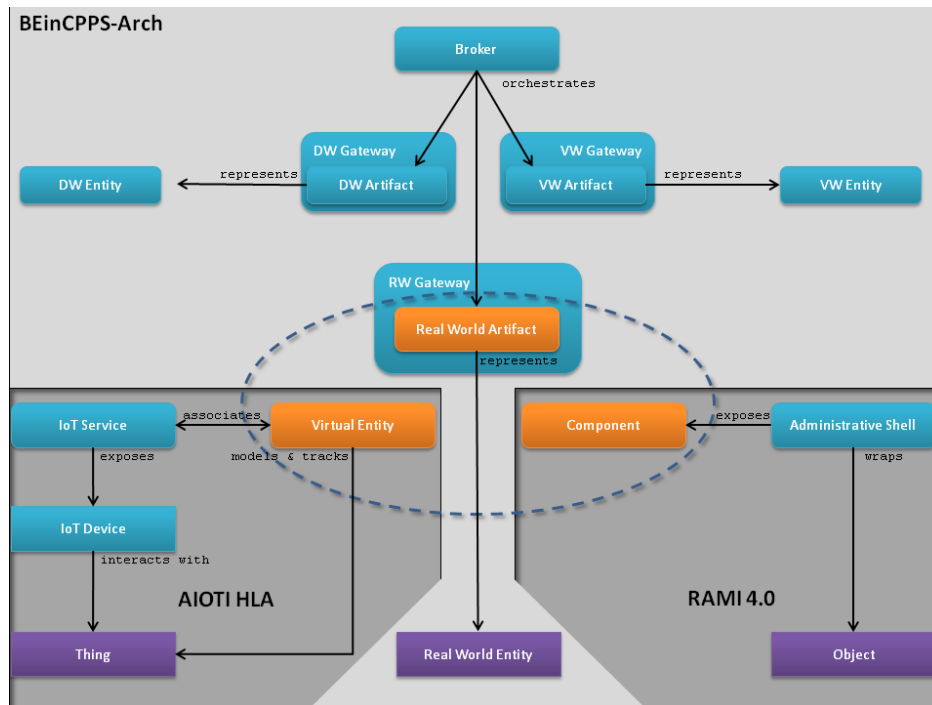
BEinCPPS-Arch

Broker

orchestrates

DW Gateway

DW Artifact

VW Gateway

VW Artifact

DW Entity

represents

represents

VW Entity

RW Gateway

Real World Artifact

represents

IoT Service

associates

Virtual Entity

Component

exposes

Administrative Shell

exposes

models & tracks

wraps

IoT Device

interacts with

AIOTI HLA

RAMI 4.0

Thing

Real World Entity

Object